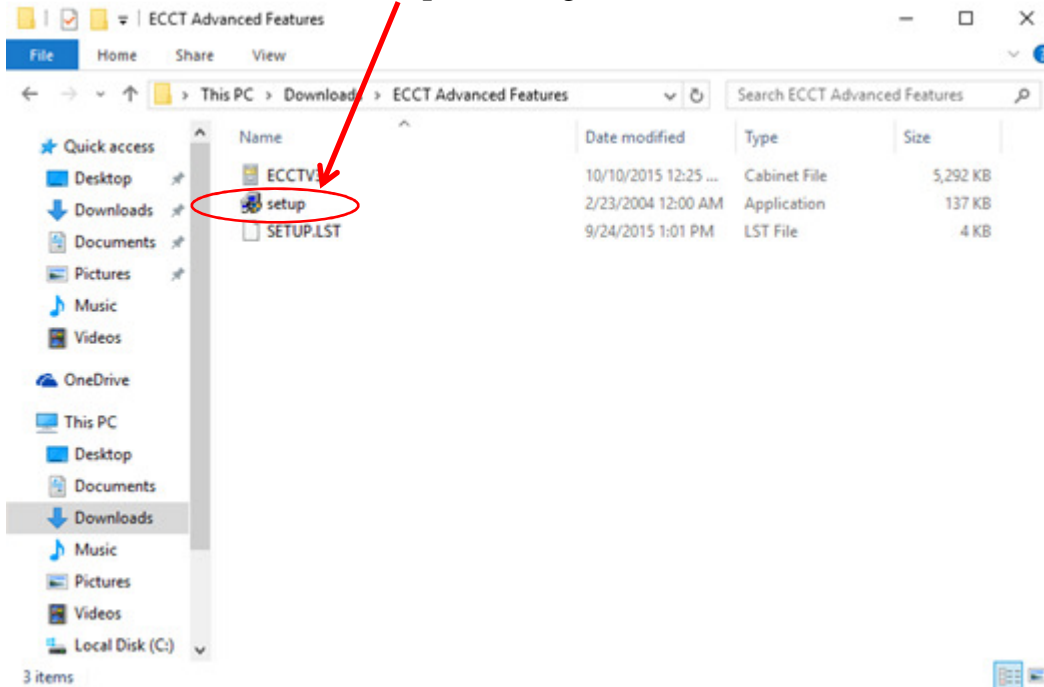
ECCT Advanced Features

File Home Share View

This PC > Downloads > ECCT Advanced Features

Search ECCT Advanced Features

Quick access
Desktop
Downloads
Documents
Pictures
Music
Videos
OneDrive
This PC
Desktop
Documents
Downloads
Music
Pictures
Videos
Local Disk (C:)

| Name | Date modified | Type | Size |
|---|---|---|---|
| ECCTV3 | 10/10/2015 12:25 ... | Cabinet File | 5,292 KB |
| setup | 2/23/2004 12:00 AM | Application | 137 KB |
| SETUP.LST | 9/24/2015 1:01 PM | LST File | 4 KB |

3 items